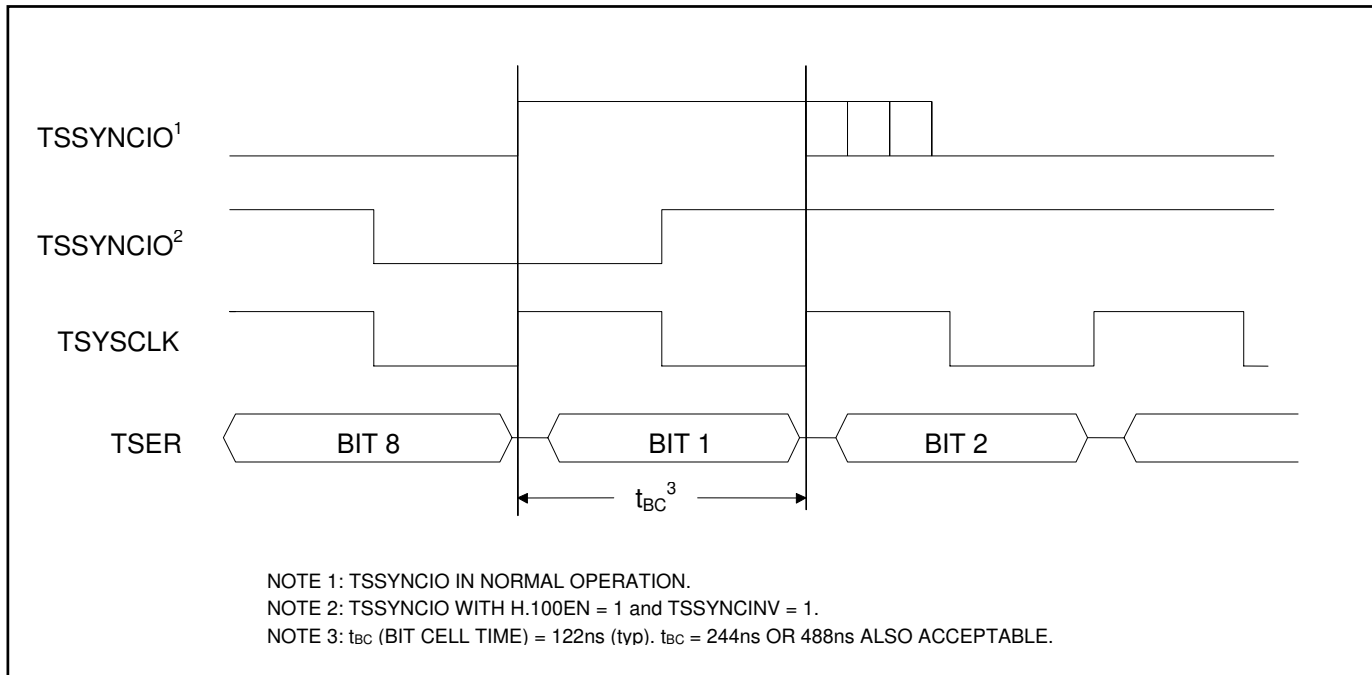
TSSYNCIO$^1$

TSSYNCIO$^2$

TSYSCLK

TSER

BIT 8

BIT 1

BIT 2

$t_{BC}^3$

NOTE 1: TSSYNCIO IN NORMAL OPERATION.

NOTE 2: TSSYNCIO WITH H.100EN = 1 and TSSYNCINV = 1.

NOTE 3: $t_{BC}$ (BIT CELL TIME) = 122ns (typ). $t_{BC}$ = 244ns OR 488ns ALSO ACCEPTABLE.